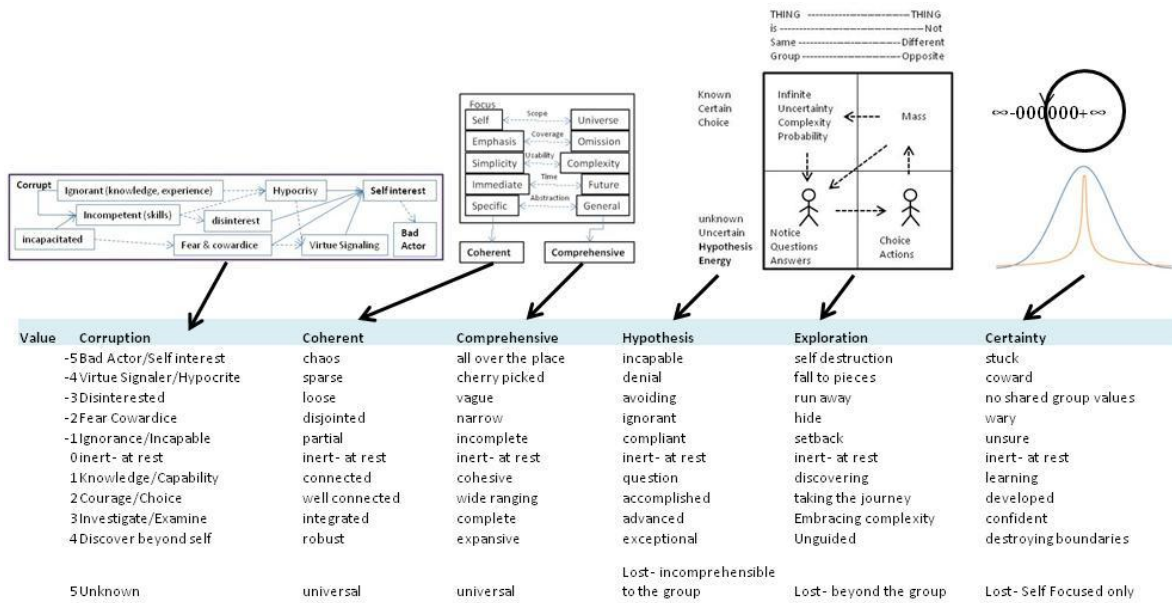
THING ---------------------THING
is ---------------------------Not
Same ----------------------Different
Group ---------------------Opposite

Corrupt
Ignorant (knowledge, experience)
Incompetent (skills)
incapacitated
disinterest
Hypocrisy
Fear & cowardice
Virtue Signaling
Self interest
Bad Actor

Focus
Self
Scope
Universe
Emphasis
Coverage
Omission
Simplicity
Usability
Complexity
Immediate
Time
Future
Specific
Abstraction
General
Coherent
Comprehensive

Known
Certain
Choice

unknown
Uncertain
Hypothesis
Energy

Infinite
Uncertainty
Complexity
Probability
Mass
Notice
Questions
Answers
Choice
Actions

$\infty$-000000+$\infty$

| Value | Corruption | Coherent | Comprehensive | Hypothesis | Exploration | Certainty |
|---|---|---|---|---|---|---|
| -5 | Bad Actor/Self interest | chaos | all over the place | incapable | self destruction | stuck |
| -4 | Virtue Signaler/Hypocrite | sparse | cherry picked | denial | fall to pieces | coward |
| -3 | Disinterested | loose | vague | avoiding | run away | no shared group values |
| -2 | Fear Cowardice | disjointed | narrow | ignorant | hide | wary |
| -1 | Ignorance/Incapable | partial | incomplete | compliant | setback | unsure |
| 0 | inert- at rest | inert- at rest | inert- at rest | inert- at rest | inert- at rest | inert- at rest |
| 1 | Knowledge/Capability | connected | cohesive | question | discovering | learning |
| 2 | Courage/Choice | well connected | wide ranging | accomplished | taking the journey | developed |
| 3 | Investigate/Examine | integrated | complete | advanced | Embracing complexity | confident |
| 4 | Discover beyond self | robust | expansive | exceptional | Unguided | destroying boundaries |
| 5 | Unknown | universal | universal | Lost- incomprehensible to the group | Lost- beyond the group | Lost- Self Focused only |